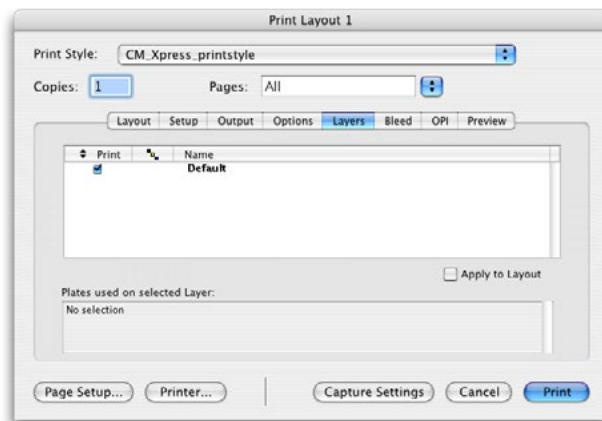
Print Layout 1

Print Style: CM_Xpress_printstyle

Copies: 1 Pages: All

Layout Setup Output Options Layers Bleed OPI Preview

| Print | | Name |
|---|---|---|
| ✓ | | Default |

Apply to Layout

Plates used on selected Layer:

No selection

Page Setup... Printer... Capture Settings Cancel Print